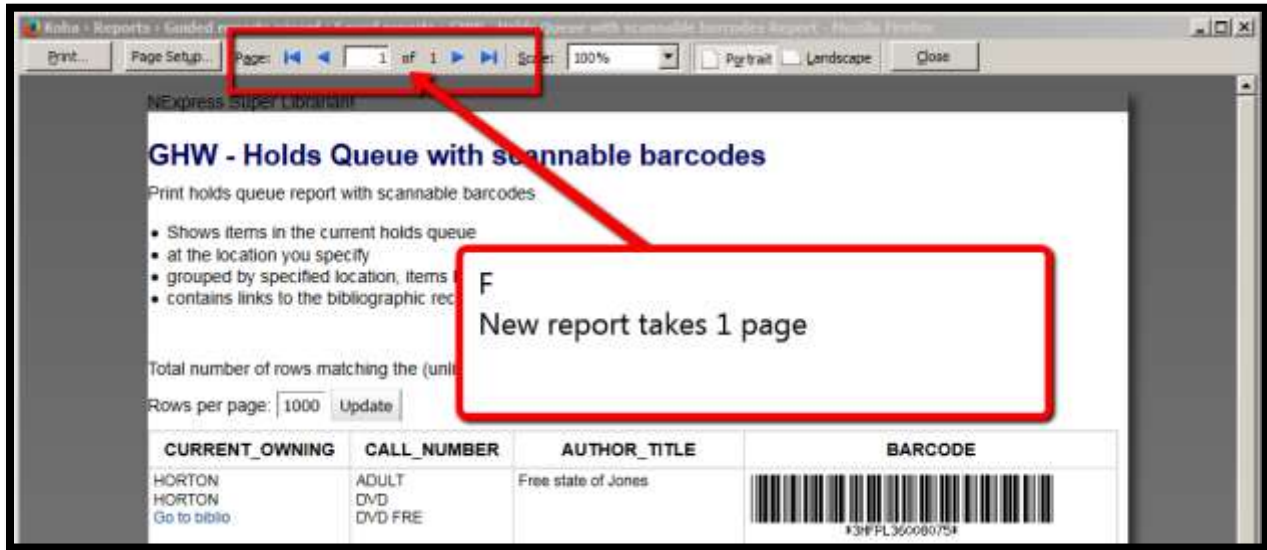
Koha › Reports › Guided reports wizard › Saved reports › GHW - Holds Queue with scannable barcodes Report - Mozilla Firefox

Print... Page Setup... Page: 1 of 1 Scale: 100% Portrait Landscape Close

NExpress Super Librarian

GHW - Holds Queue with scannable barcodes

Print holds queue report with scannable barcodes

• Shows items in the current holds queue
• at the location you specify
• grouped by specified location, items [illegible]
• contains links to the bibliographic rec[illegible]

F
New report takes 1 page

Total number of rows matching the (unli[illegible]

Rows per page: 1000 Update

| CURRENT_OWNING | CALL_NUMBER | AUTHOR_TITLE | BARCODE |
|---|---|---|---|
| HORTON HORTON Go to biblio | ADULT DVD DVD FRE | Free state of Jones | *3HFPL36000075* |